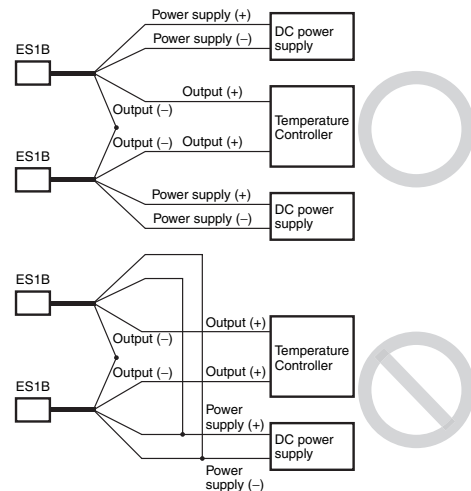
Power supply (+)
Power supply (–)
DC power supply
ES1B
Output (+)
Output (–)
Temperature Controller
Output (–)
Output (+)
ES1B
Power supply (+)
Power supply (–)
DC power supply

ES1B
Output (+)
Output (–)
Temperature Controller
ES1B
Output (–)
Output (+)
Power supply (+)
DC power supply
Power supply (–)